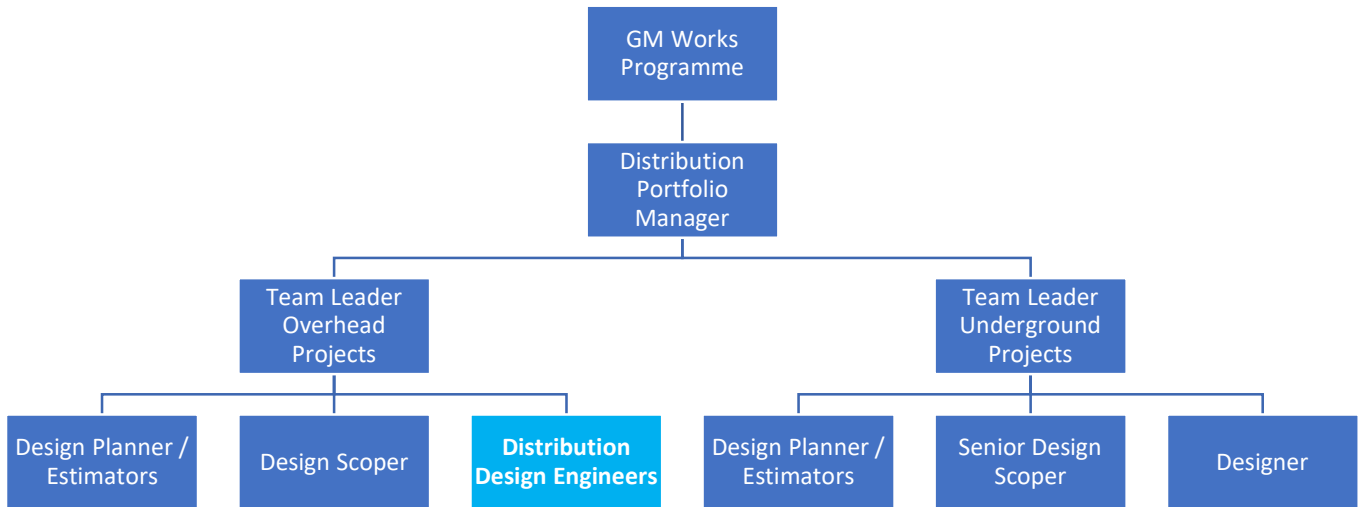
GM Works Programme

Distribution Portfolio Manager

Team Leader Overhead Projects

Team Leader Underground Projects

Design Planner / Estimators

Design Scoper

Distribution Design Engineers

Design Planner / Estimators

Senior Design Scoper

Designer